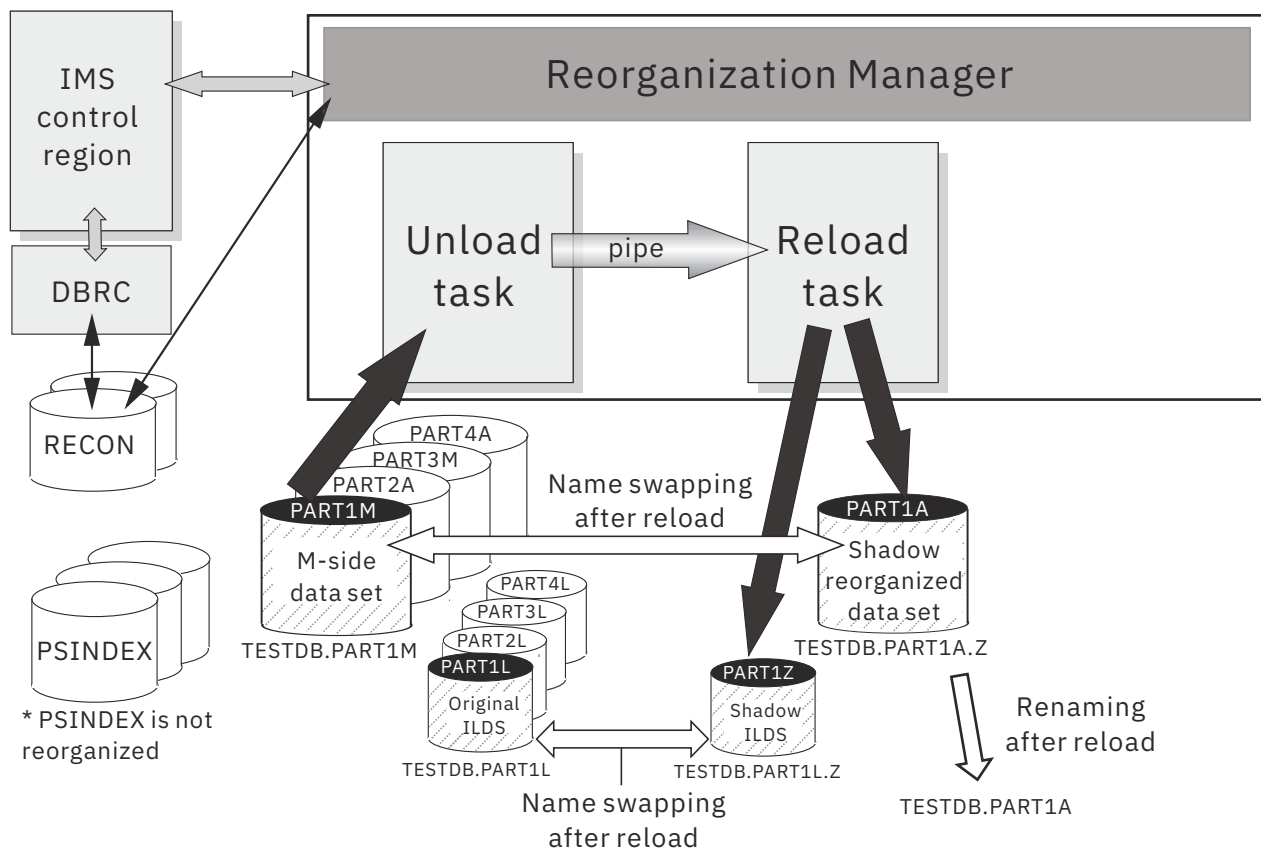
IMS control region

Reorganization Manager

Unload task

pipe

Reload task

DBRC

RECON

PART4A

PART3M

PART2A

PART1M

M-side data set

TESTDB.PART1M

Name swapping after reload

PART1A

Shadow reorganized data set

TESTDB.PART1A.Z

PSINDEX

* PSINDEX is not reorganized

PART4L

PART3L

PART2L

PART1L

Original ILDS

TESTDB.PART1L

PART1Z

Shadow ILDS

TESTDB.PART1L.Z

Name swapping after reload

Renaming after reload

TESTDB.PART1A